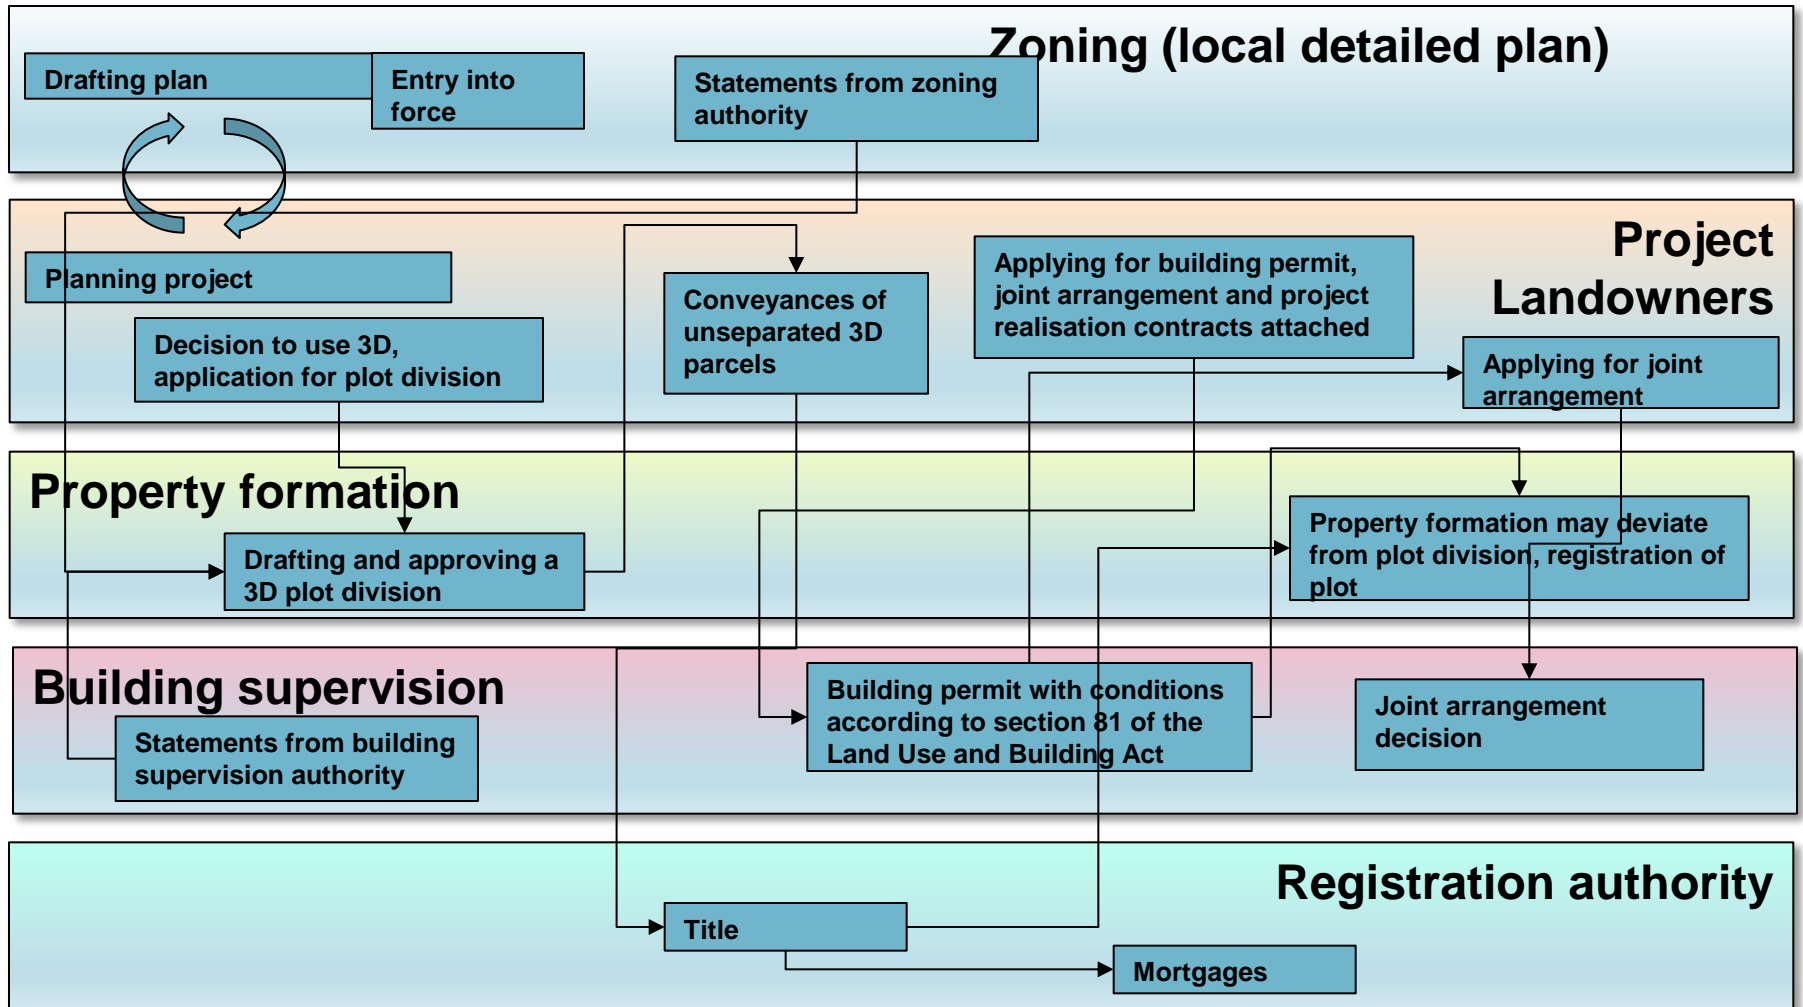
Zoning (local detailed plan)

Drafting plan

Entry into force

Statements from zoning authority

Project Landowners

Planning project

Decision to use 3D, application for plot division

Conveyances of unseparated 3D parcels

Applying for building permit, joint arrangement and project realisation contracts attached

Applying for joint arrangement

Property formation

Drafting and approving a 3D plot division

Property formation may deviate from plot division, registration of plot

Building supervision

Statements from building supervision authority

Building permit with conditions according to section 81 of the Land Use and Building Act

Joint arrangement decision

Registration authority

Title

Mortgages